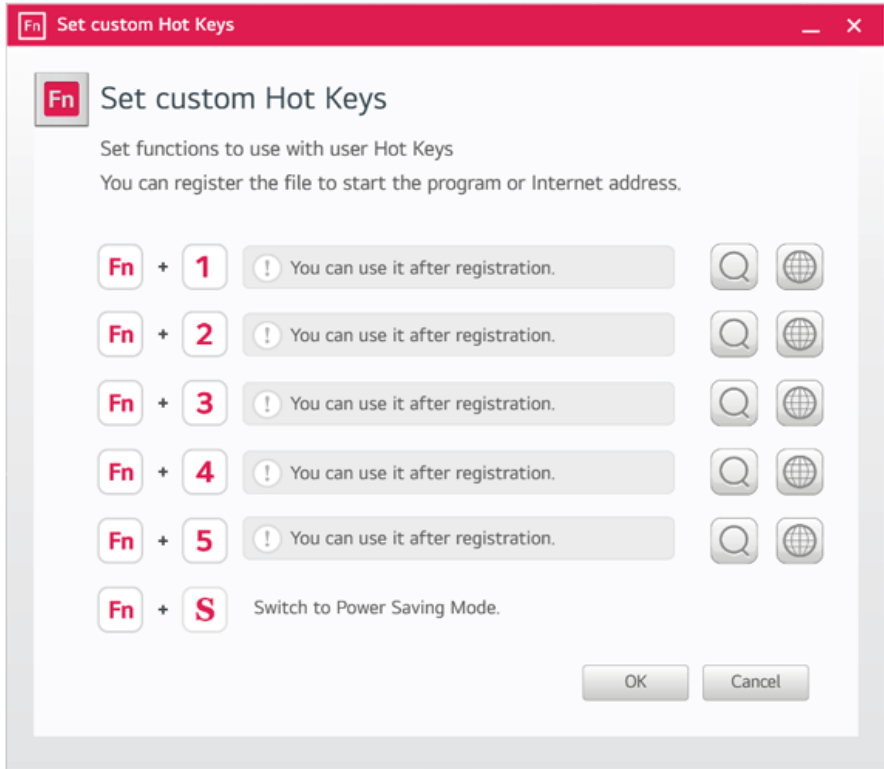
Fn Set custom Hot Keys

Fn Set custom Hot Keys

Set functions to use with user Hot Keys
You can register the file to start the program or Internet address.

Fn + 1 ! You can use it after registration.

Fn + 2 ! You can use it after registration.

Fn + 3 ! You can use it after registration.

Fn + 4 ! You can use it after registration.

Fn + 5 ! You can use it after registration.

Fn + S Switch to Power Saving Mode.

OK Cancel